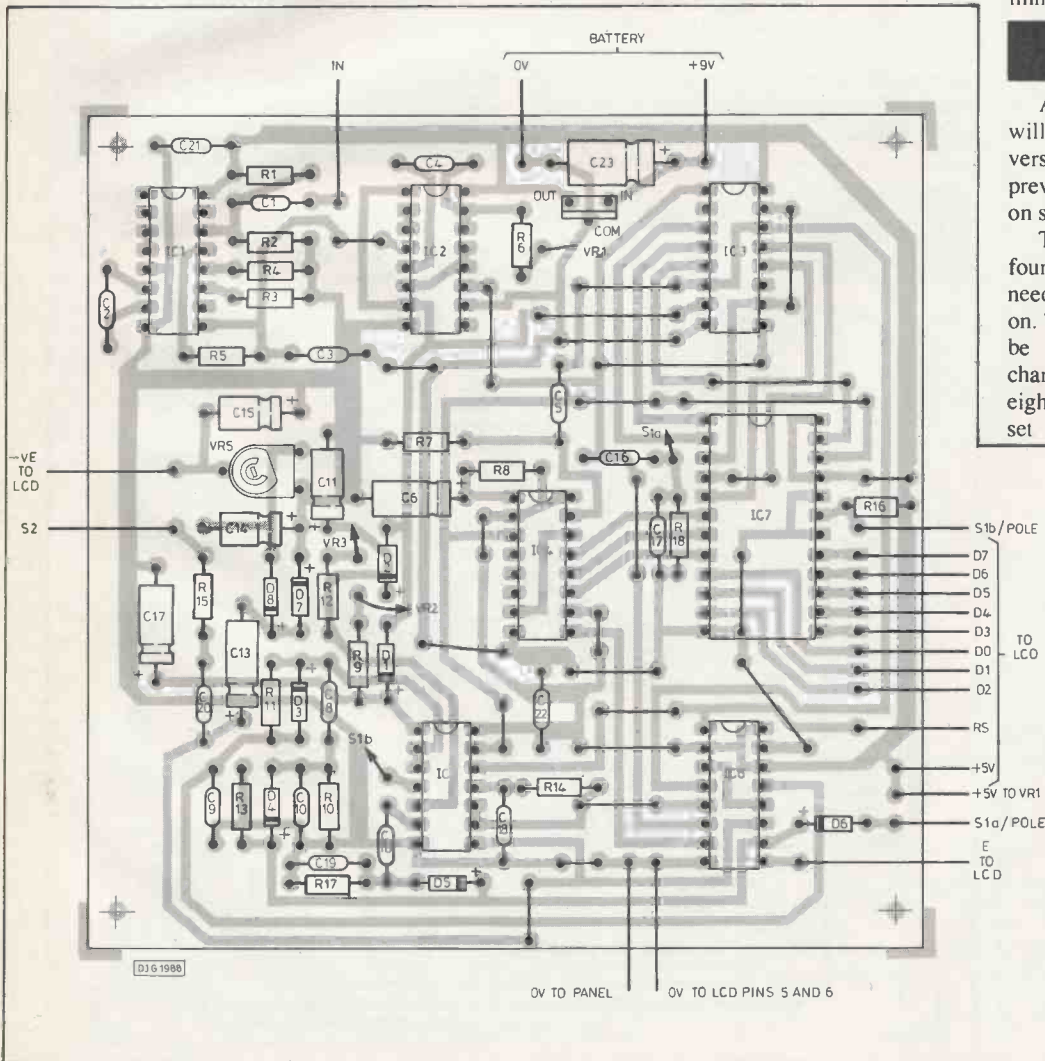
BATTERY
IN
0V
+9V
C21
R1
C1
C4
C23
OUT
IN
COM
R6
VR1
IC1
R2
R4
R3
IC2
IC3
C2
R5
C3
C5
C15
S1a
IC7
-VE TO LCD
VR5
R7
R8
C16
C11
C6
R16
S2
C14
IC4
C17
R18
S1b/POLE
VR3
D2
D7
C17
R15
D8
D7
R12
VR2
D6
D5
D4
C13
D3
TO LCO
R9
D1
D0
D1
C20
R11
D3
C8
O2
C22
S1b
RS
IC
R14
IC8
+5V
C9
R13
D4
C10
R10
C18
+5V TO VR1
D6
S1a/POLE
C19
E TO LCD
R17
D5
DJG 1988
0V TO PANEL
0V TO LCD PINS 5 AND 6

A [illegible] will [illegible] vers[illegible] prev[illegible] on s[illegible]
T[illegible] four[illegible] need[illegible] on. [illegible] be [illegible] char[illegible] eigh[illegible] set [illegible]